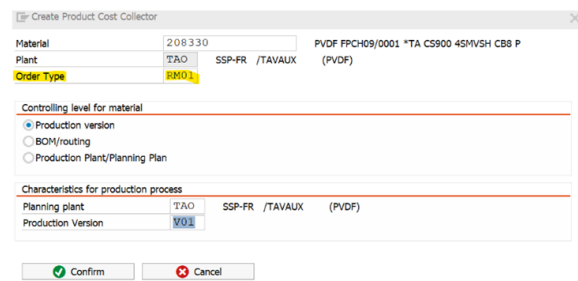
Create Product Cost Collector

Material 208330 PVDF FPCH09/0001 *TA CS900 4SMVSH CB8 P
Plant TAO SSP-FR /TAVAUX (PVDF)
Order Type RM01

Controlling level for material
Production version
BOM/routing
Production Plant/Planning Plan

Characteristics for production process
Planning plant TAO SSP-FR /TAVAUX (PVDF)
Production Version V01

Confirm
Cancel